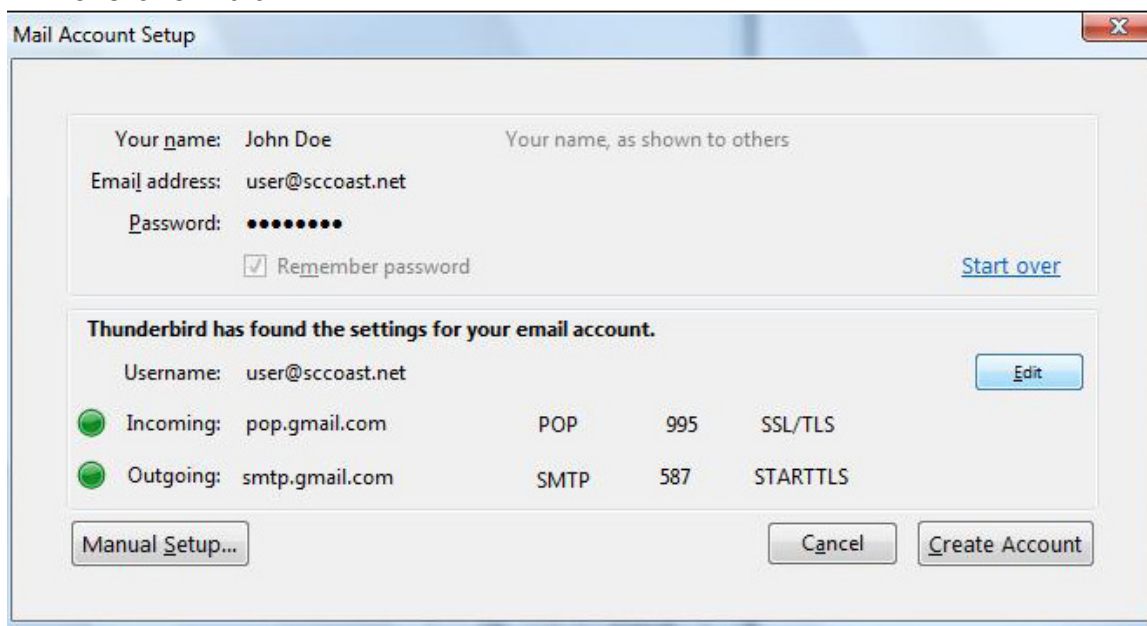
Mail Account Setup

Your name: John Doe Your name, as shown to others

Email address: user@sccoast.net

Password: ••••••••

Remember password

Start over

Thunderbird has found the settings for your email account.

Username: user@sccoast.net

Edit

Incoming: pop.gmail.com POP 995 SSL/TLS

Outgoing: smtp.gmail.com SMTP 587 STARTTLS

Manual Setup...

Cancel

Create Account